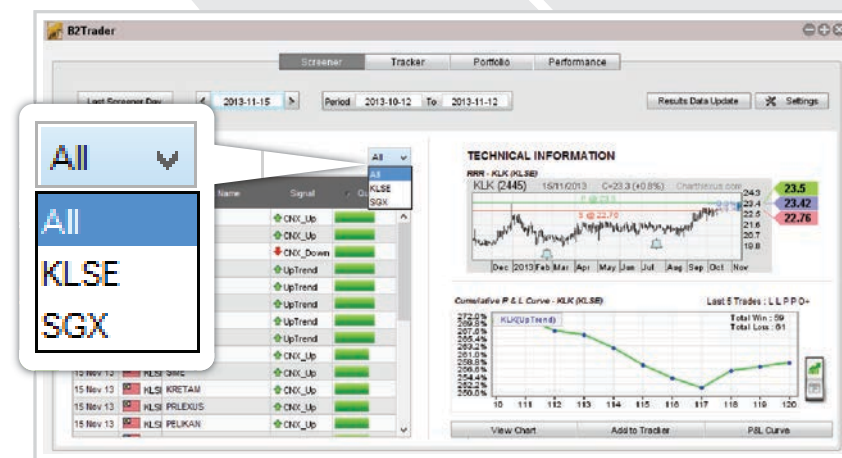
B2Trader

Screener | Tracker | Portfolio | Performance

Last Screener Day | 2013-11-15 | Period 2013-10-12 To 2013-11-12 | Results Data Update | Settings

All

All
KLSE
SGX

All
KLSE
SGX

Name | Signal

CNX_Up
CNX_Up
CNX_Down
UpTrend
UpTrend
UpTrend
UpTrend
UpTrend
CNX_Up
CNX_Up

15 Nov 13 | KLSE | SIME | CNX_Up
15 Nov 13 | KLSE | KRETAM | CNX_Up
15 Nov 13 | KLSE | PRLEXUS | CNX_Up
15 Nov 13 | KLSE | PELIKAN | CNX_Up

TECHNICAL INFORMATION

RRR - KLK (KLSE)

KLK (2445) 15/11/2013 C=23.3 (+0.8%) Chartnexus.com

23.5
23.42
22.76

24.3
23.4
22.5
21.6
20.7
19.8

Dec 2013 Feb Mar Apr May Jun Jul Aug Sep Oct Nov

Cumulative P & L Curve - KLK (KLSE) Last 5 Trades : L L P P O+

KLK(UpTrend)

Total Win : 59
Total Loss : 61

272.0%
269.5%
267.0%
265.4%
263.2%
261.0%
258.8%
256.6%
254.4%
252.2%
250.0%

10 111 112 113 114 115 116 117 118 119 120

View Chart | Add to Tracker | P&L Curve